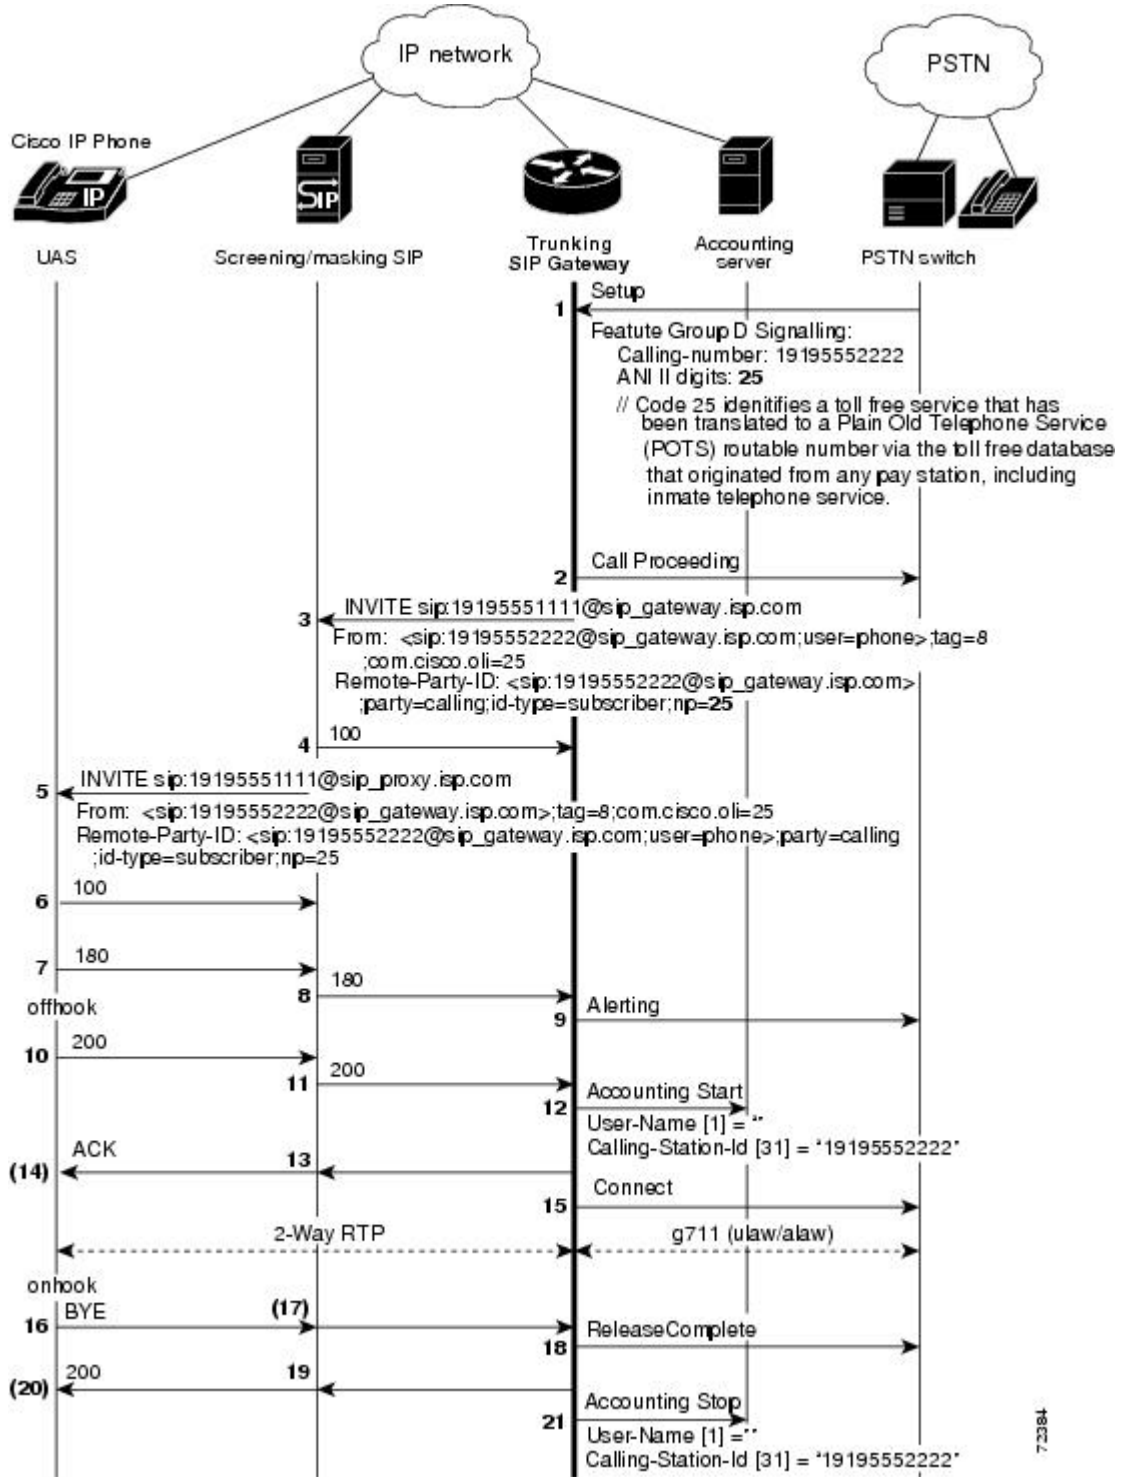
IP network

PSTN

Cisco IP Phone

UAS

Screening/masking SIP

Trunking SIP Gateway

Accounting server

PSTN switch

1 Setup

Featute Group D Signalling:
Calling-number: 19195552222
ANI II digits: 25
// Code 25 identifies a toll free service that has been translated to a Plain Old Telephone Service (POTS) routable number via the toll free database that originated from any pay station, including inmate telephone service.

2 Call Proceeding

3 INVITE sip:19195551111@sip_gateway.isp.com
From: <sip:19195552222@sip_gateway.isp.com;user=phone>;tag=8 ;com.cisco.oli=25
Remote-Party-ID: <sip:19195552222@sip_gateway.isp.com> ;party=calling;id-type=subscriber;np=25

4 100

5 INVITE sip:19195551111@sip_proxy.isp.com
From: <sip:19195552222@sip_gateway.isp.com>;tag=8;com.cisco.oli=25
Remote-Party-ID: <sip:19195552222@sip_gateway.isp.com;user=phone>;party=calling ;id-type=subscriber;np=25

6 100

7 180

8 180

offhook

9 Alerting

10 200

11 200

12 Accounting Start
User-Name [1] = ""
Calling-Station-Id [31] = "19195552222"

ACK

(14)

13

15 Connect

2-Way RTP

g711 (ulaw/alaw)

onhook

16 BYE

(17)

18 ReleaseComplete

(20) 200

19

21 Accounting Stop
User-Name [1] =""
Calling-Station-Id [31] = "19195552222"

72384